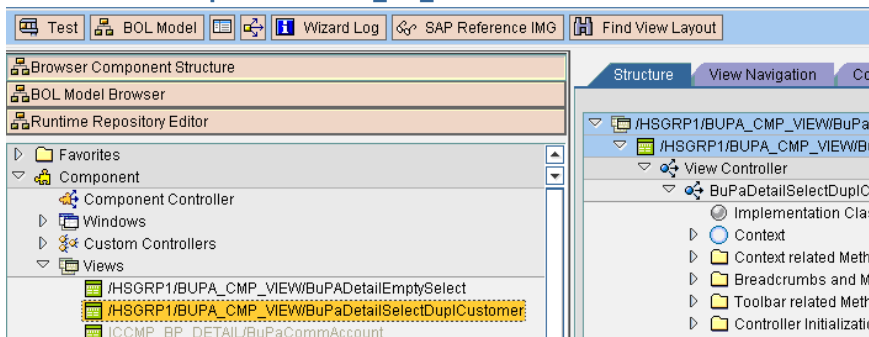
Test | BOL Model | Wizard Log | SAP Reference IMG | Find View Layout

Browser Component Structure
BOL Model Browser
Runtime Repository Editor

Favorites
Component
Component Controller
Windows
Custom Controllers
Views
/HSGRP1/BUPA_CMP_VIEW/BuPADetailEmptySelect
/HSGRP1/BUPA_CMP_VIEW/BuPaDetailSelectDuplCustomer
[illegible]

Structure | View Navigation | Co

/HSGRP1/BUPA_CMP_VIEW/BuPa
/HSGRP1/BUPA_CMP_VIEW/Bu
View Controller
BuPaDetailSelectDuplC
Implementation Cla
Context
Context related Meth
Breadcrumbs and M
Toolbar related Meth
Controller Initializatio